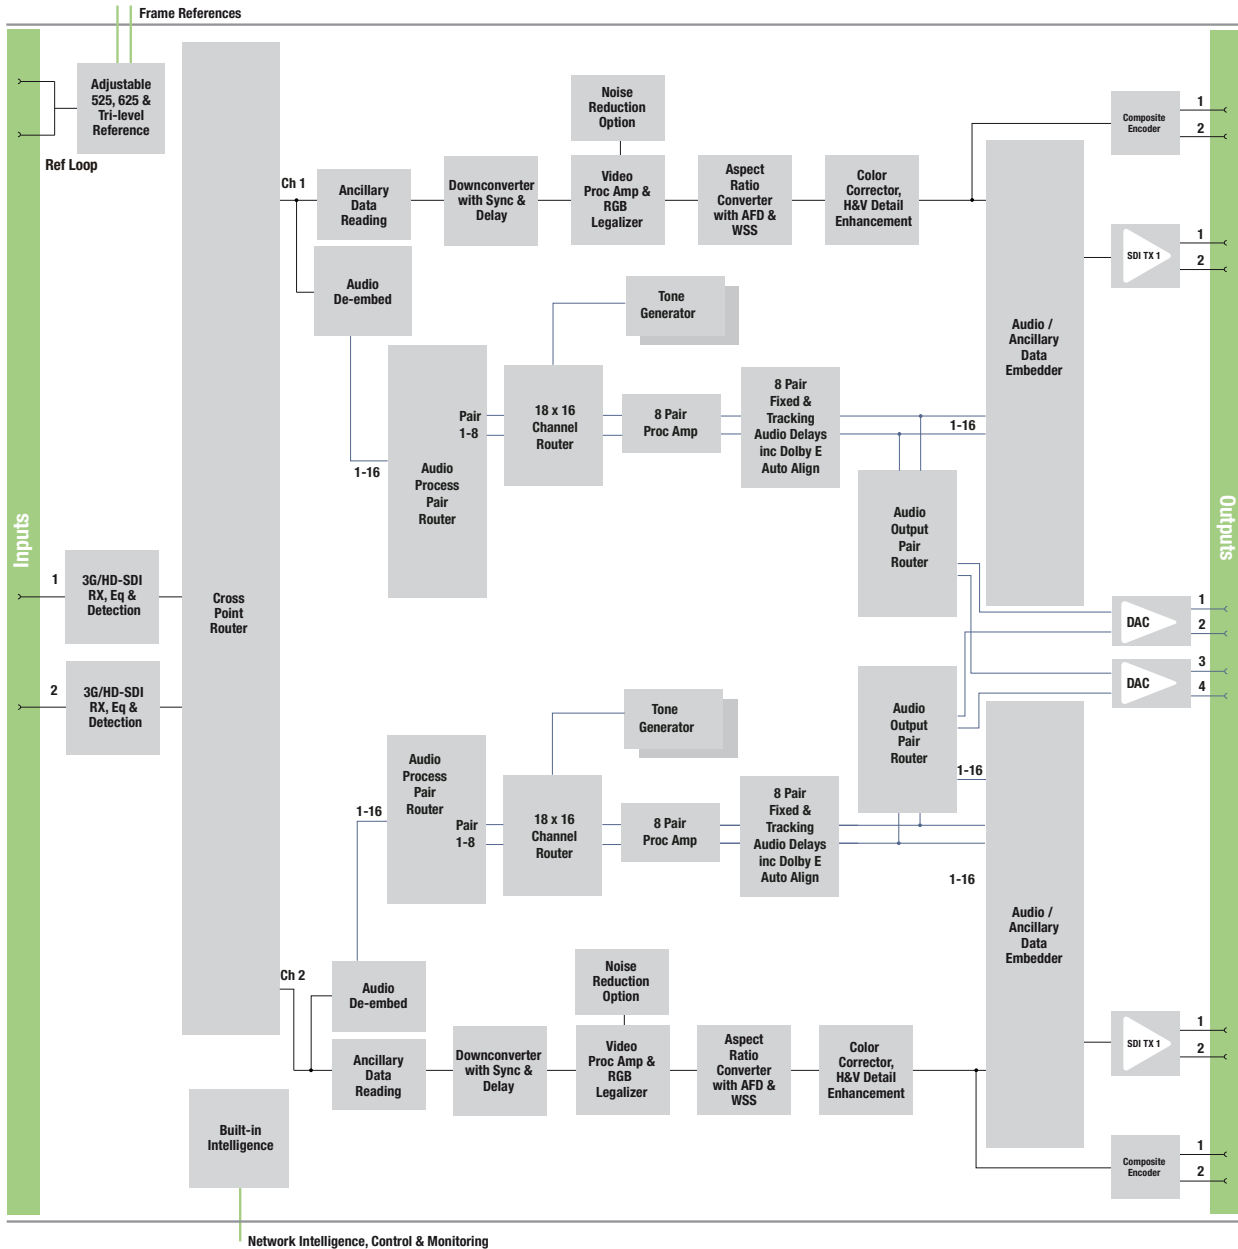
Frame References

Adjustable 525, 625 & Tri-level Reference

Ref Loop

Inputs

1

3G/HD-SDI RX, Eq & Detection

2

3G/HD-SDI RX, Eq & Detection

Cross Point Router

Built-in Intelligence

Network Intelligence, Control & Monitoring

Ch 1

Ancillary Data Reading

Downconverter with Sync & Delay

Noise Reduction Option

Video Proc Amp & RGB Legalizer

Aspect Ratio Converter with AFD & WSS

Color Corrector, H&V Detail Enhancement

Audio De-embed

Tone Generator

Audio Process Pair Router

Pair 1-8

1-16

18 x 16 Channel Router

8 Pair Proc Amp

8 Pair Fixed & Tracking Audio Delays inc Dolby E Auto Align

1-16

Audio Output Pair Router

Audio / Ancillary Data Embedder

Composite Encoder

1

2

SDI TX 1

1

2

Outputs

DAC

1

2

DAC

3

4

Tone Generator

Audio Process Pair Router

1-16

Pair 1-8

18 x 16 Channel Router

8 Pair Proc Amp

8 Pair Fixed & Tracking Audio Delays inc Dolby E Auto Align

Audio Output Pair Router

1-16

1-16

Audio / Ancillary Data Embedder

Ch 2

Audio De-embed

Ancillary Data Reading

Downconverter with Sync & Delay

Noise Reduction Option

Video Proc Amp & RGB Legalizer

Aspect Ratio Converter with AFD & WSS

Color Corrector, H&V Detail Enhancement

SDI TX 1

1

2

Composite Encoder

1

2